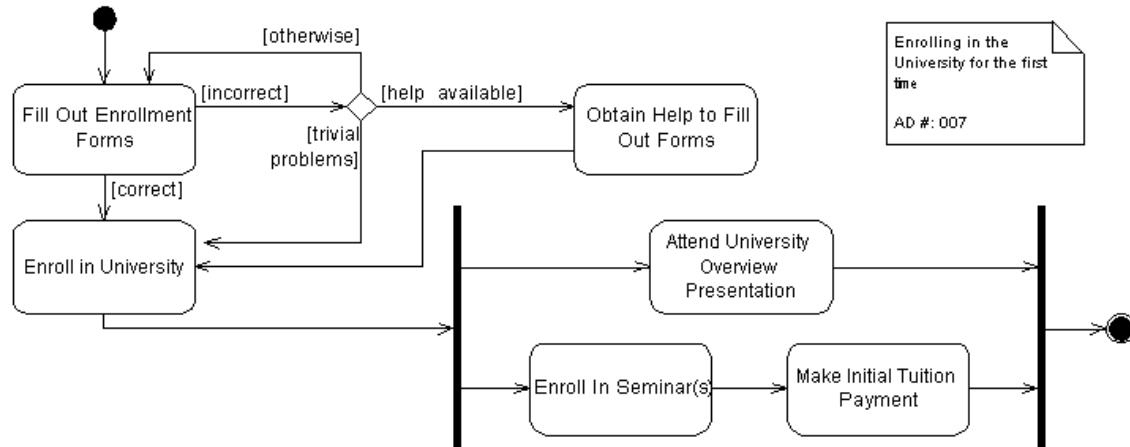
[otherwise]

Fill Out Enrollment Forms

[incorrect]

[help available]

Obtain Help to Fill Out Forms

[trivial problems]

[correct]

Enrolling in the University for the first time

AD #: 007

Enroll in University

Attend University Overview Presentation

Enroll In Seminar(s)

Make Initial Tuition Payment